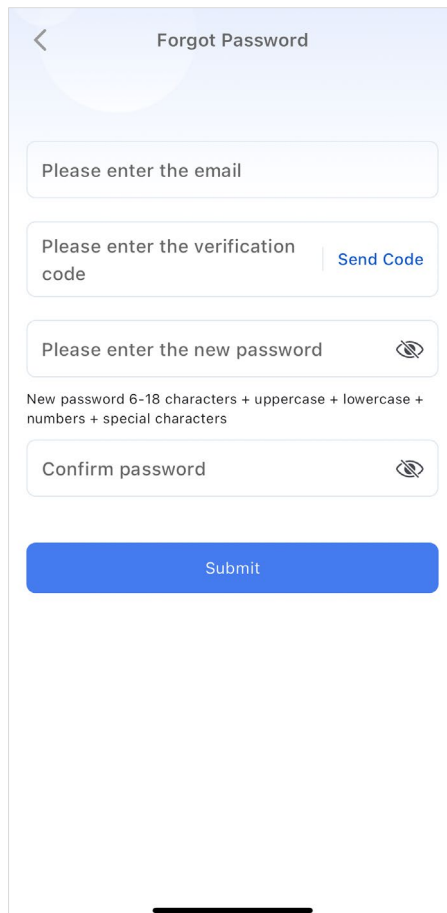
Forgot Password

Please enter the email

Please enter the verification code

Send Code

Please enter the new password

New password 6-18 characters + uppercase + lowercase + numbers + special characters

Confirm password

Submit